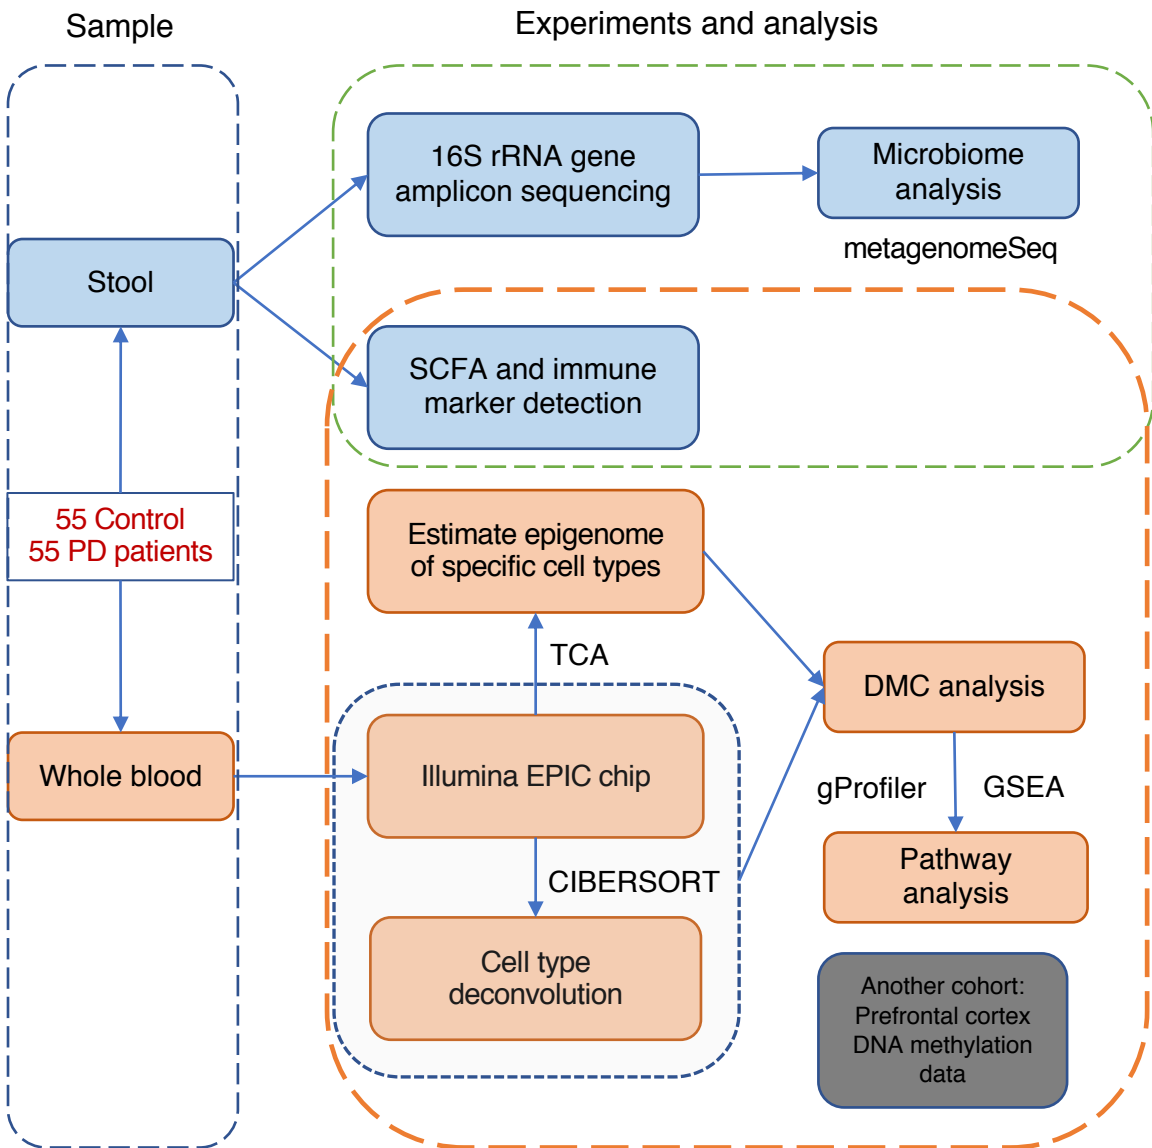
Sample

Experiments and analysis

Stool

16S rRNA gene amplicon sequencing

Microbiome analysis

metagenomeSeq

SCFA and immune marker detection

55 Control
55 PD patients

Estimate epigenome of specific cell types

TCA

DMC analysis

Whole blood

Illumina EPIC chip

gProfiler

GSEA

CIBERSORT

Pathway analysis

Cell type deconvolution

Another cohort: Prefrontal cortex DNA methylation data